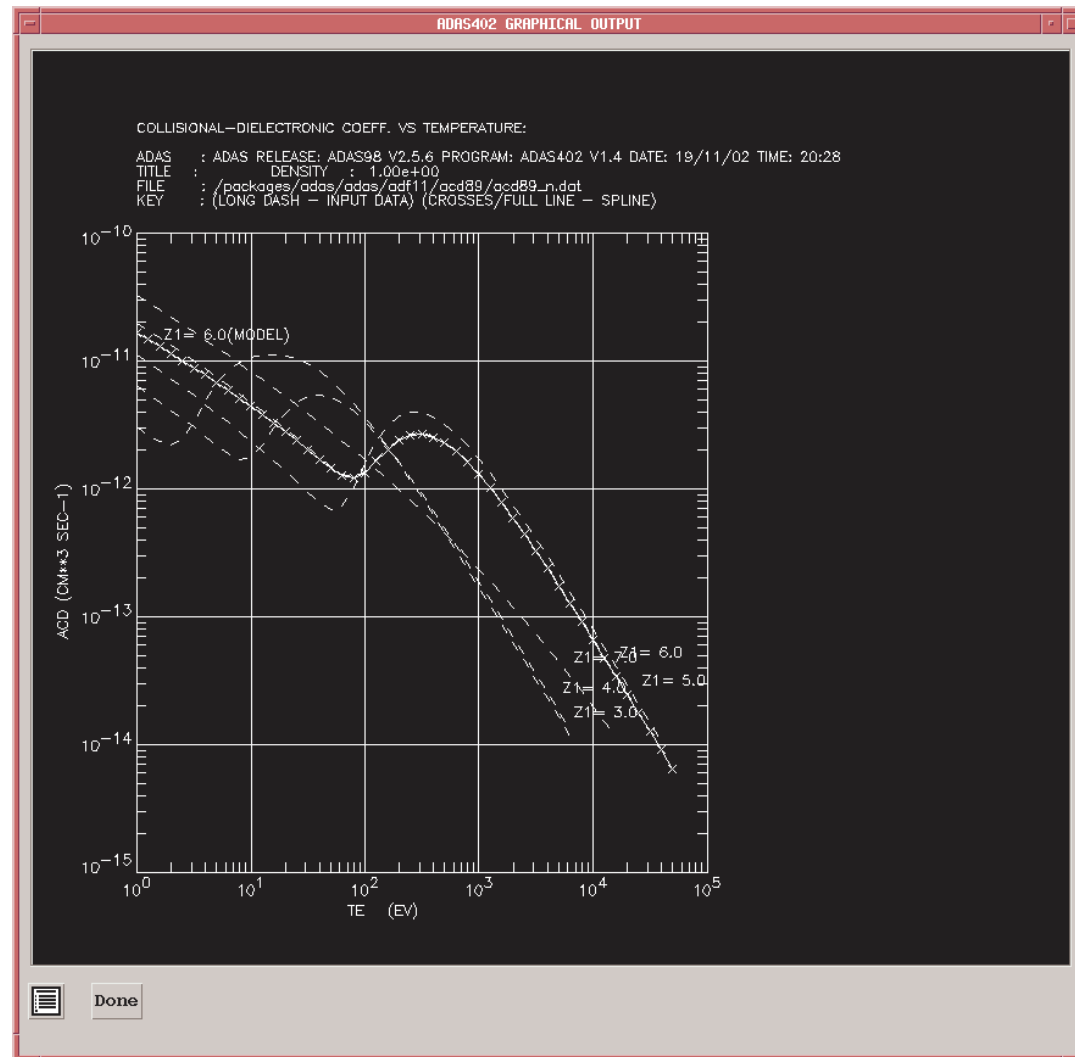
ADAS402 GRAPHICAL OUTPUT

COLLISIONAL–DIELECTRONIC COEFF. VS TEMPERATURE:

ADAS : ADAS RELEASE: ADAS98 V2.5.6 PROGRAM: ADAS402 V1.4 DATE: 19/11/02 TIME: 20:28
TITLE : DENSITY : 1.00e+00
FILE : /packages/adas/adas/adf11/acd89/acd89_n.dat
KEY : (LONG DASH – INPUT DATA) (CROSSES/FULL LINE – SPLINE)

$10^{-10}$
$10^{-11}$
$10^{-12}$
$10^{-13}$
$10^{-14}$
$10^{-15}$

Z1= 6.0(MODEL)

Z1= 7.0
Z1= 6.0
Z1= 4.0
Z1= 5.0
Z1= 3.0

ACD (CM**3 SEC–1)

$10^{0}$ $10^{1}$ $10^{2}$ $10^{3}$ $10^{4}$ $10^{5}$
TE (EV)

Done